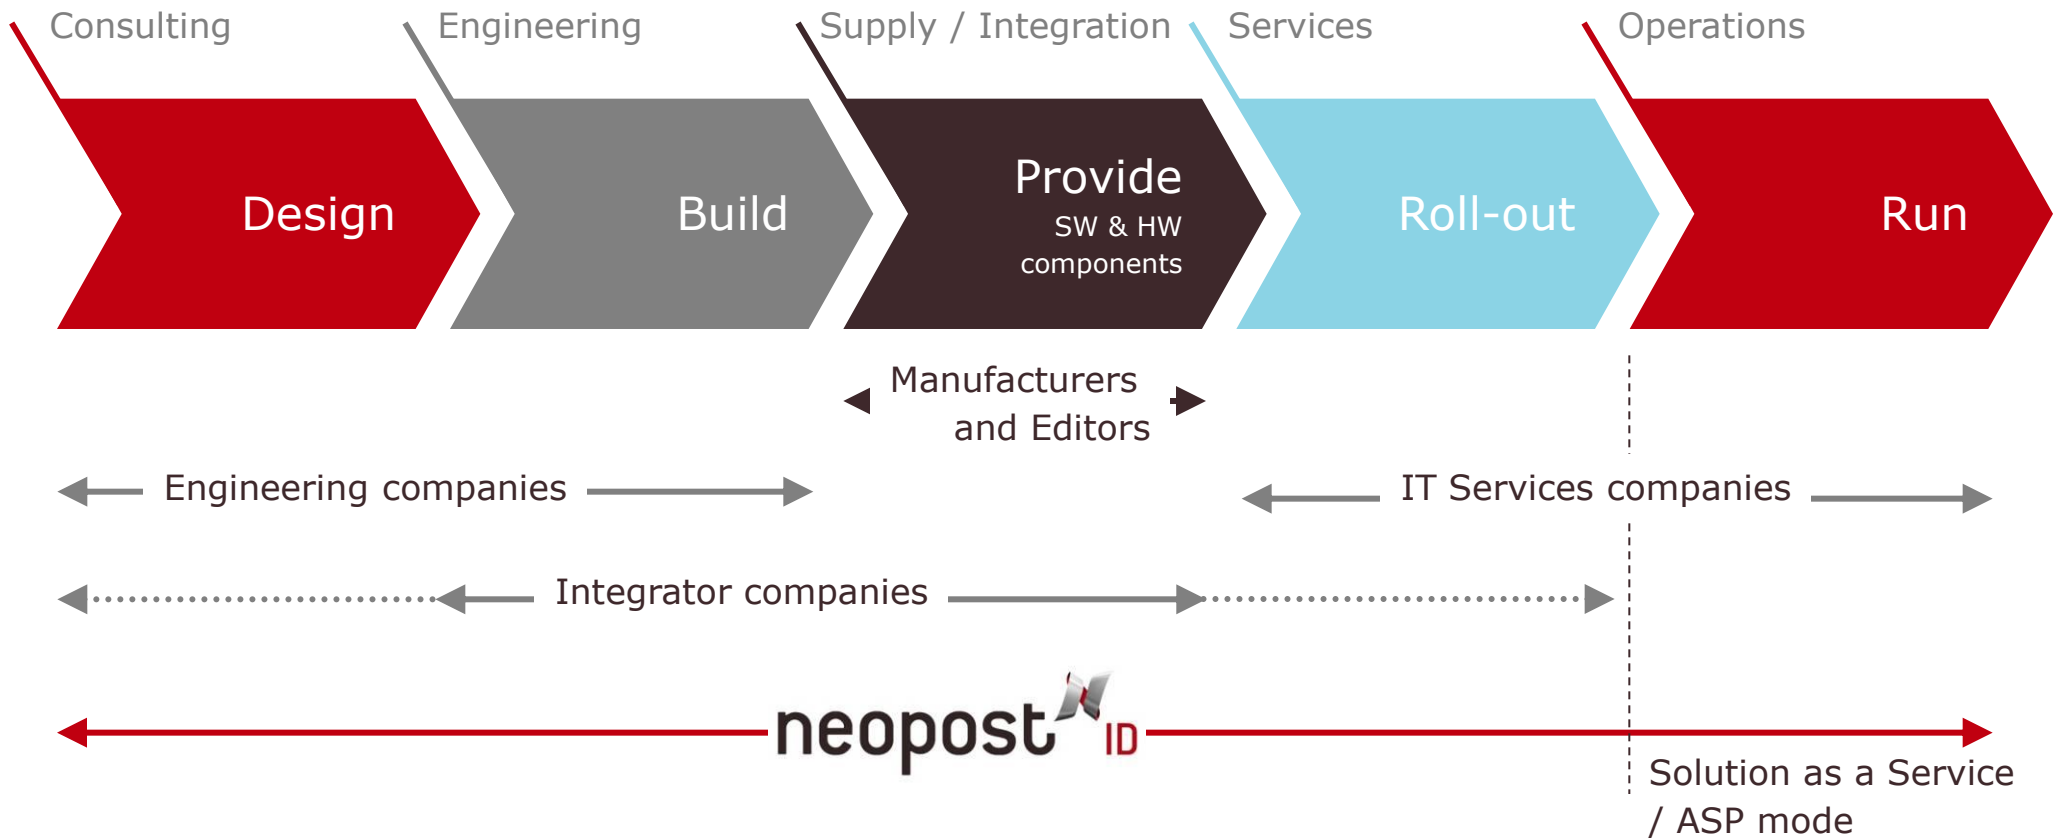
Consulting Engineering Supply / Integration Services Operations

Design Build Provide SW & HW components Roll-out Run

Manufacturers and Editors

Engineering companies

IT Services companies

Integrator companies

neopost ID

Solution as a Service / ASP mode